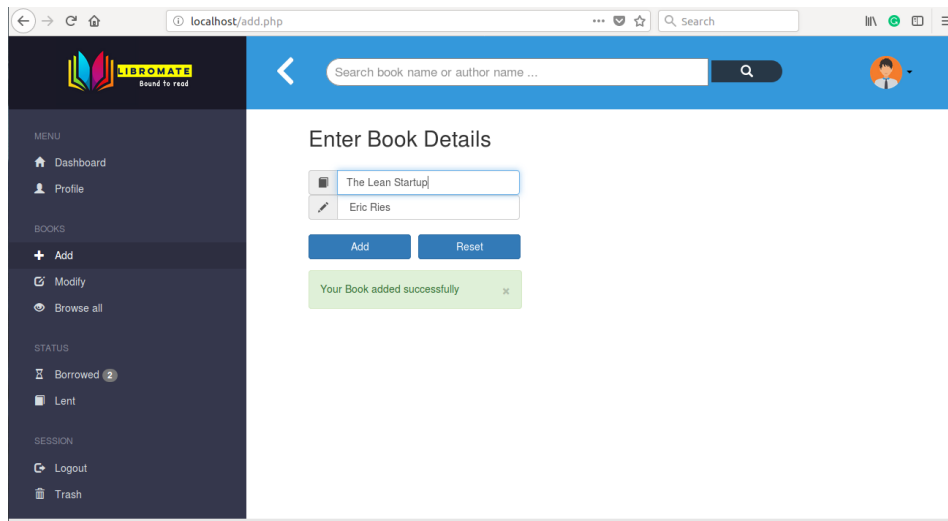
localhost/add.php

Search

LIBROMATE
Bound to read

Search book name or author name ...

MENU
Dashboard
Profile

BOOKS
Add
Modify
Browse all

STATUS
Borrowed 2
Lent

SESSION
Logout
Trash

Enter Book Details

The Lean Startup
Eric Ries

Add
Reset

Your Book added successfully ×